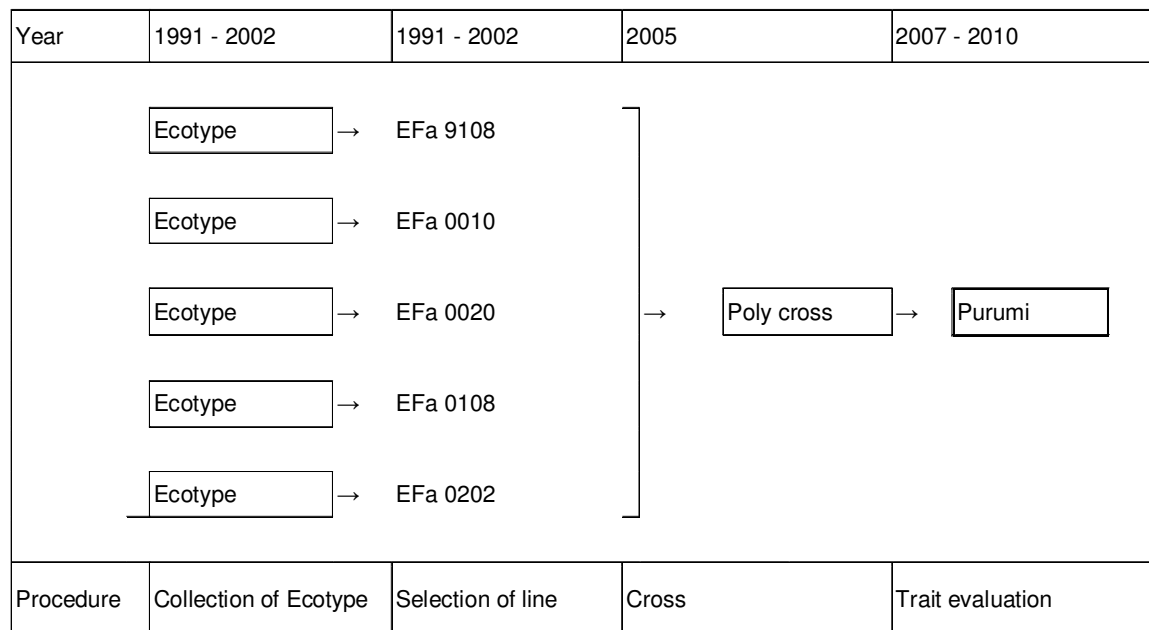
| Year | 1991 - 2002 | 1991 - 2002 | 2005 | 2007 - 2010 |
|---|---|---|---|---|

Ecotype → EFa 9108

Ecotype → EFa 0010

Ecotype → EFa 0020

Ecotype → EFa 0108

Ecotype → EFa 0202

→ Poly cross → Purumi

| Procedure | Collection of Ecotype | Selection of line | Cross | Trait evaluation |
|---|---|---|---|---|